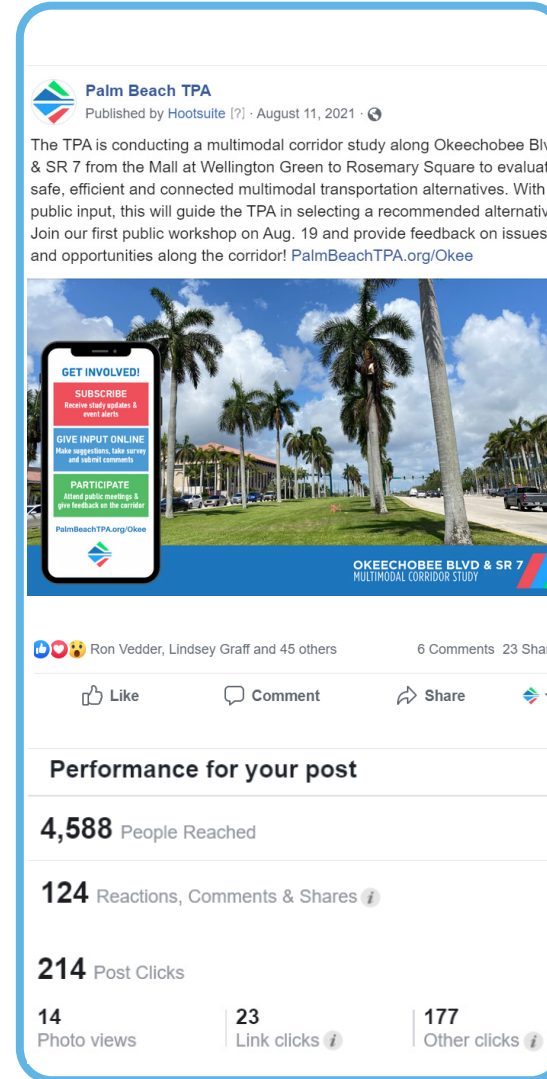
Palm Beach TPA
Published by Hootsuite [?] · August 11, 2021 ·

The TPA is conducting a multimodal corridor study along Okeechobee Bl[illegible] & SR 7 from the Mall at Wellington Green to Rosemary Square to evaluat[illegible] safe, efficient and connected multimodal transportation alternatives. With public input, this will guide the TPA in selecting a recommended alternativ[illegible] Join our first public workshop on Aug. 19 and provide feedback on issues and opportunities along the corridor! PalmBeachTPA.org/Okee

GET INVOLVED!

SUBSCRIBE
Receive study updates & event alerts

GIVE INPUT ONLINE
Make suggestions, take survey and submit comments

PARTICIPATE
Attend public meetings & give feedback on the corridor

PalmBeachTPA.org/Okee

OKEECHOBEE BLVD & SR 7
MULTIMODAL CORRIDOR STUDY

Ron Vedder, Lindsey Graff and 45 others

6 Comments 23 Sha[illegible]

Like

Comment

Share

Performance for your post

4,588 People Reached

124 Reactions, Comments & Shares

214 Post Clicks

14
Photo views

23
Link clicks

177
Other clicks